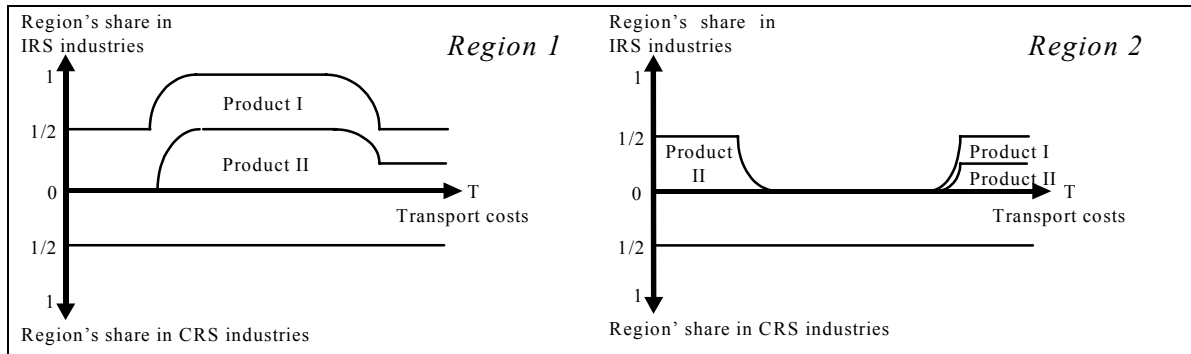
Region's share in IRS industries

Region 1

1

1/2

0

1/2

1

Product I

Product II

T

Transport costs

Region's share in CRS industries

Region's share in IRS industries

Region 2

1

1/2

0

1/2

1

Product II

Product I

Product II

T

Transport costs

Region' share in CRS industries